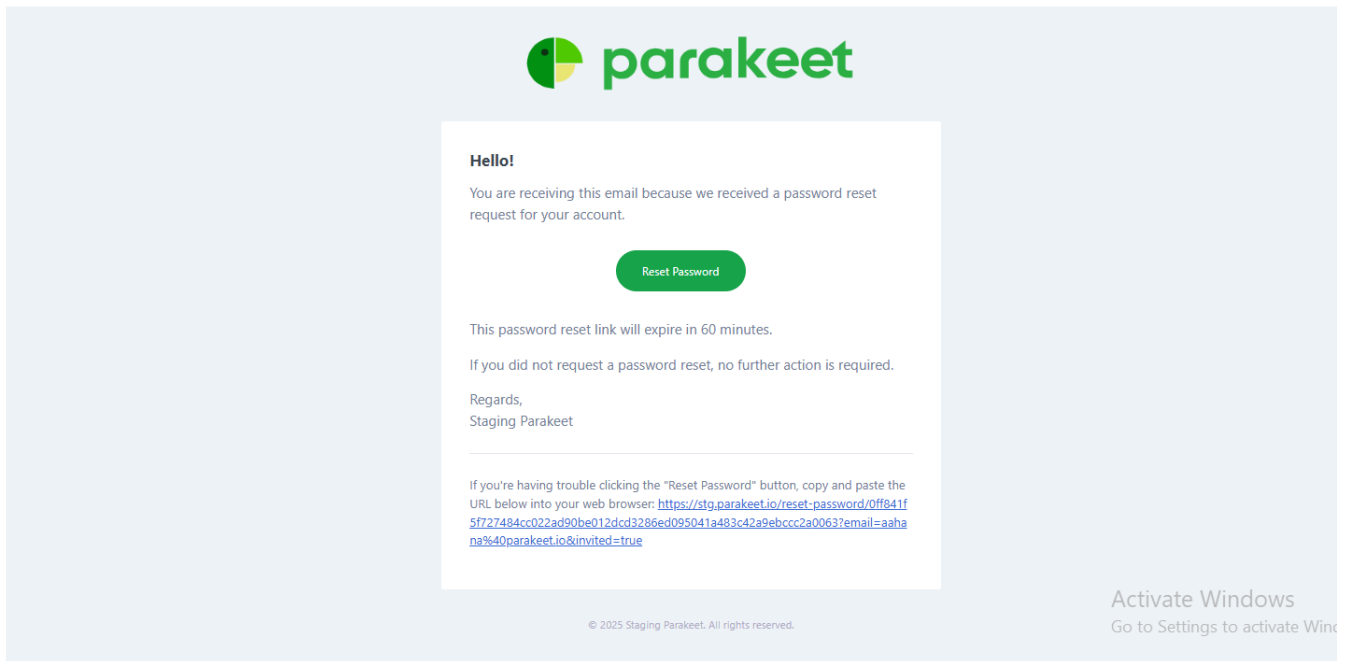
parakeet

**Hello!**

You are receiving this email because we received a password reset request for your account.

Reset Password

This password reset link will expire in 60 minutes.

If you did not request a password reset, no further action is required.

Regards,
Staging Parakeet

If you're having trouble clicking the "Reset Password" button, copy and paste the URL below into your web browser: https://stg.parakeet.io/reset-password/0ff841f5f727484cc022ad90be012dcd3286ed095041a483c42a9ebccc2a0063?email=aahana%40parakeet.io&invited=true

© 2025 Staging Parakeet. All rights reserved.

Activate Windows
Go to Settings to activate Wind